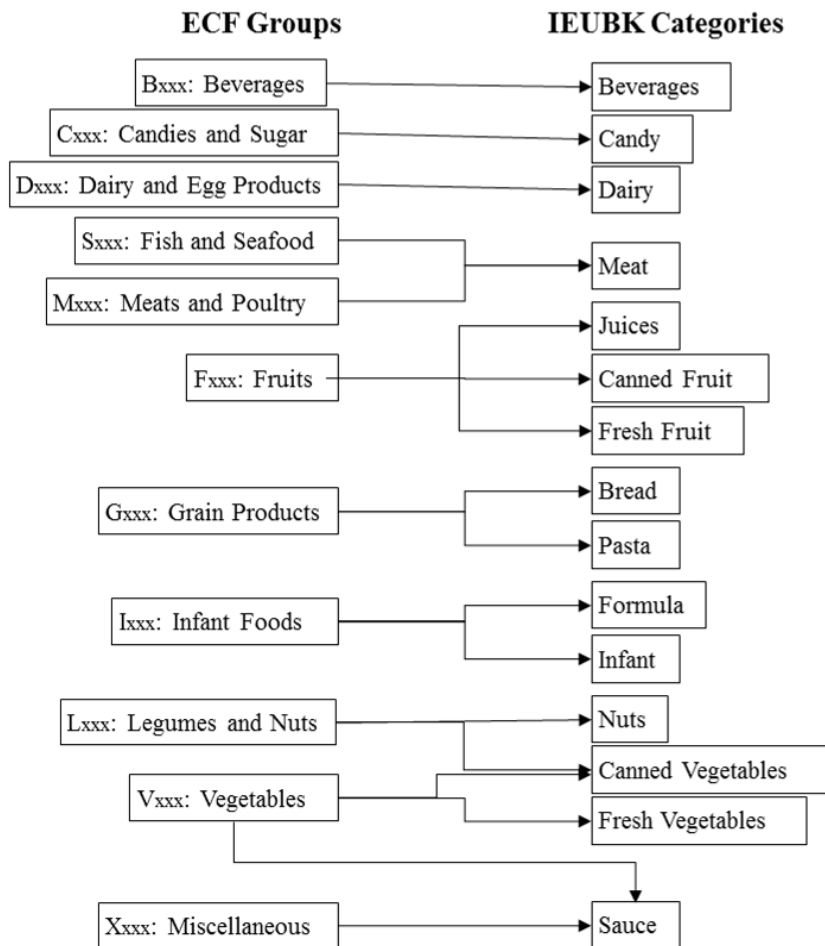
ECF Groups

IEUBK Categories

Bxxx: Beverages

Beverages

Cxxx: Candies and Sugar

Candy

Dxxx: Dairy and Egg Products

Dairy

Sxxx: Fish and Seafood

Meat

Mxxx: Meats and Poultry

Juices

Fxxx: Fruits

Canned Fruit

Fresh Fruit

Gxxx: Grain Products

Bread

Pasta

Ixxx: Infant Foods

Formula

Infant

Lxxx: Legumes and Nuts

Nuts

Canned Vegetables

Vxxx: Vegetables

Fresh Vegetables

Xxxx: Miscellaneous

Sauce